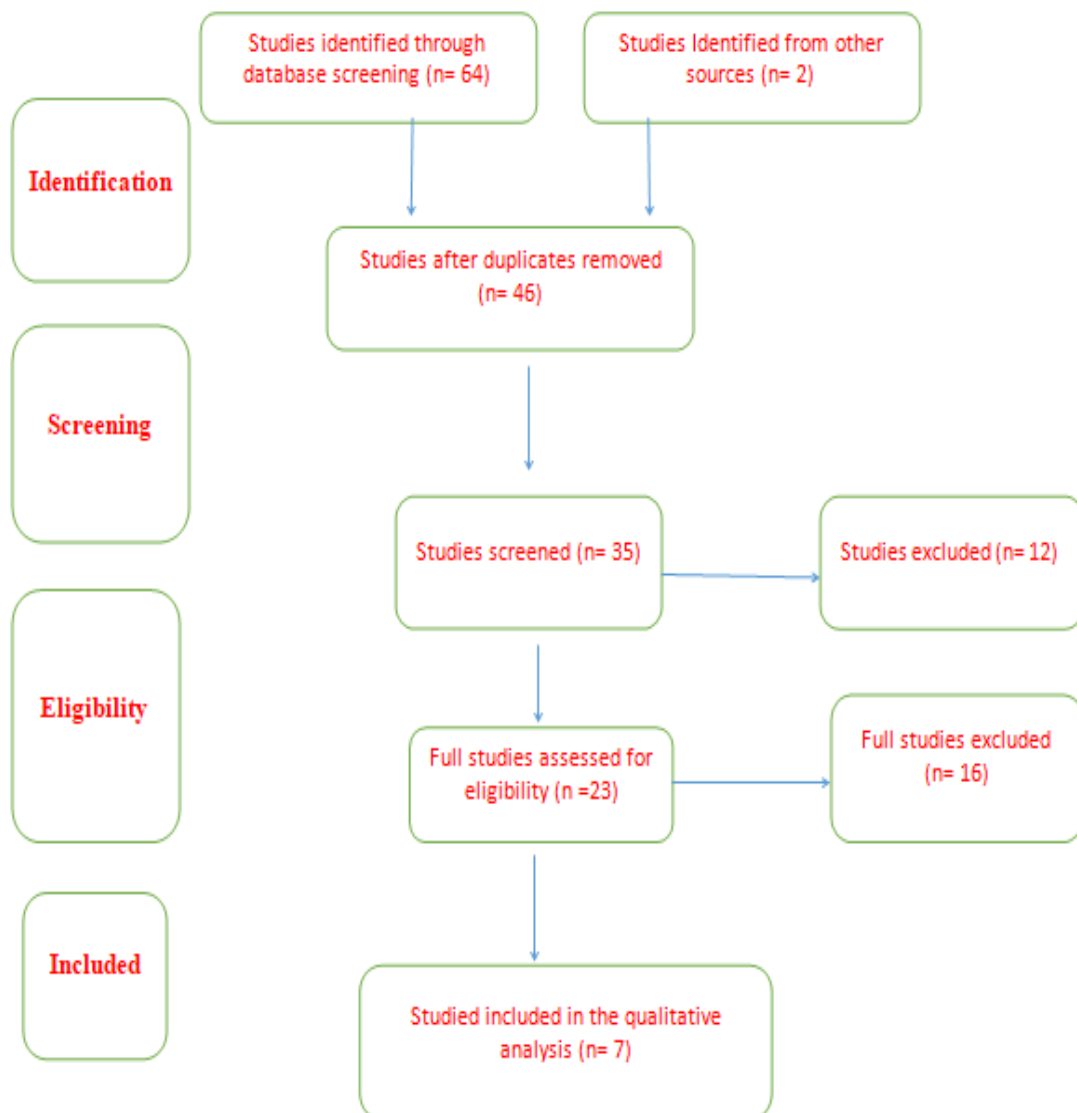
Studies identified through database screening (n= 64)

Studies Identified from other sources (n= 2)

Identification

Studies after duplicates removed (n= 46)

Screening

Studies screened (n= 35)

Studies excluded (n= 12)

Eligibility

Full studies assessed for eligibility (n =23)

Full studies excluded (n= 16)

Included

Studied included in the qualitative analysis (n= 7)